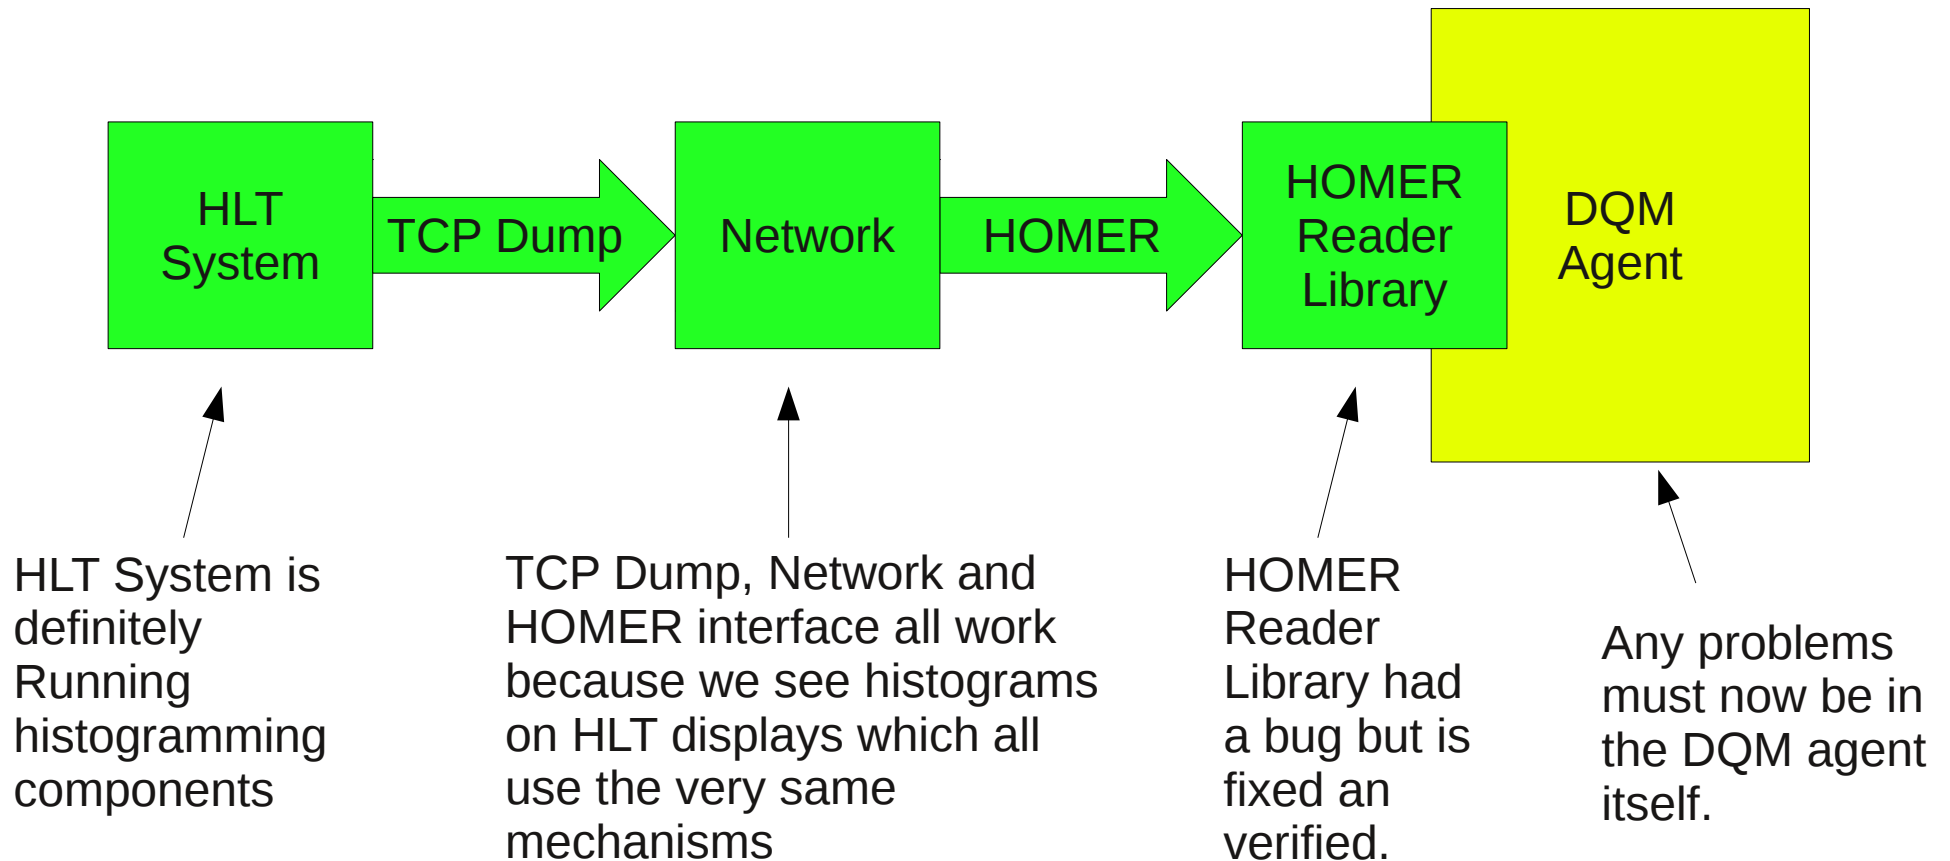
HLT System

TCP Dump

Network

HOMER

HOMER Reader Library

DQM Agent

HLT System is definitely Running histogramming components

TCP Dump, Network and HOMER interface all work because we see histograms on HLT displays which all use the very same mechanisms

HOMER Reader Library had a bug but is fixed an verified.

Any problems must now be in the DQM agent itself.